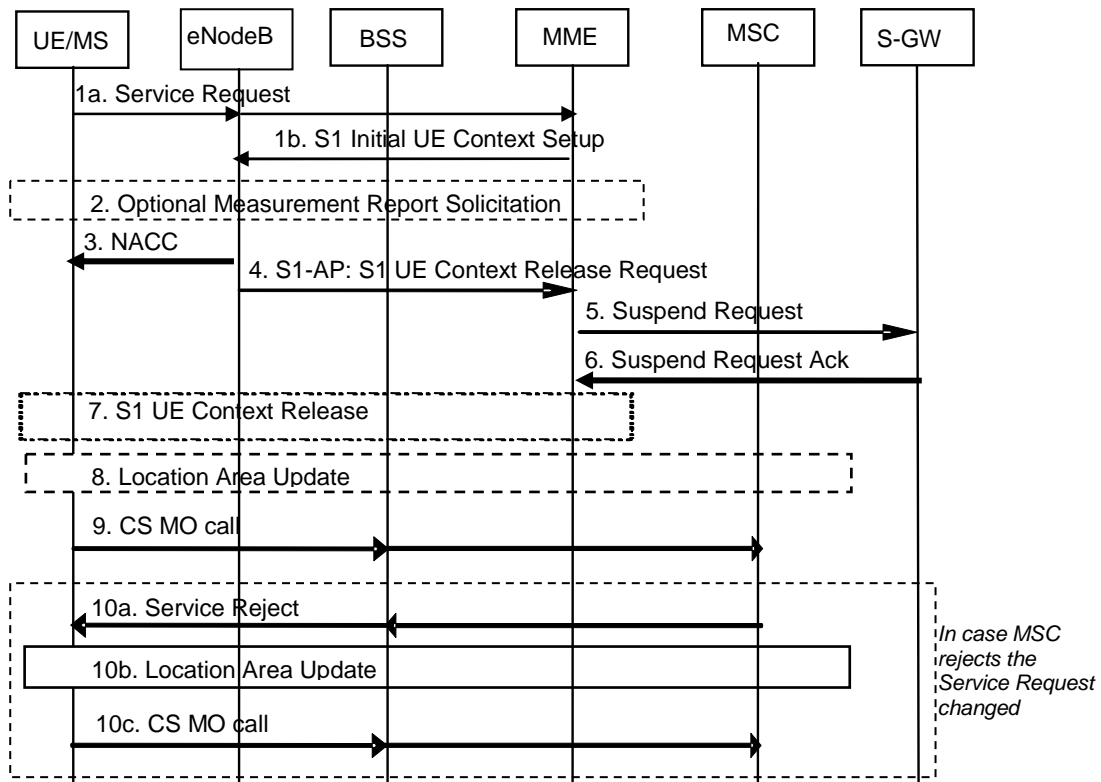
UE/MS
eNodeB
BSS
MME
MSC
S-GW

1a. Service Request

1b. S1 Initial UE Context Setup

2. Optional Measurement Report Solicitation

3. NACC

4. S1-AP: S1 UE Context Release Request

5. Suspend Request

6. Suspend Request Ack

7. S1 UE Context Release

8. Location Area Update

9. CS MO call

10a. Service Reject

10b. Location Area Update

10c. CS MO call

In case MSC rejects the Service Request changed